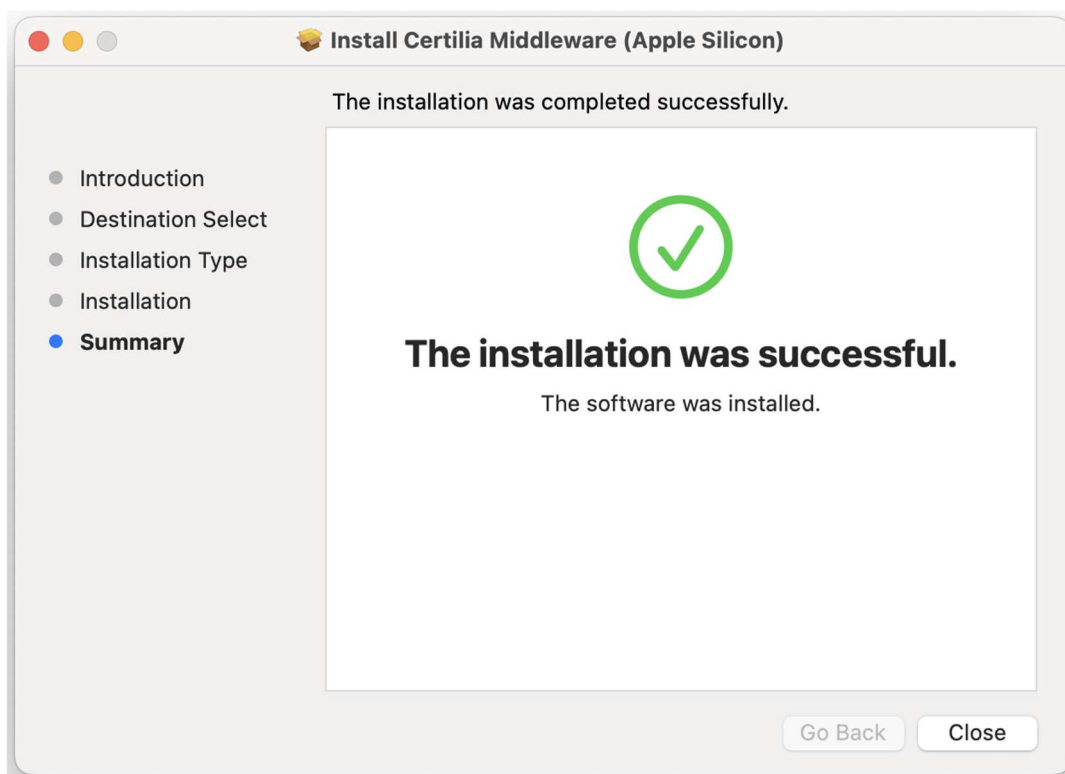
Install Certilia Middleware (Apple Silicon)

The installation was completed successfully.

Introduction
Destination Select
Installation Type
Installation
Summary

The installation was successful.

The software was installed.

Go Back
Close